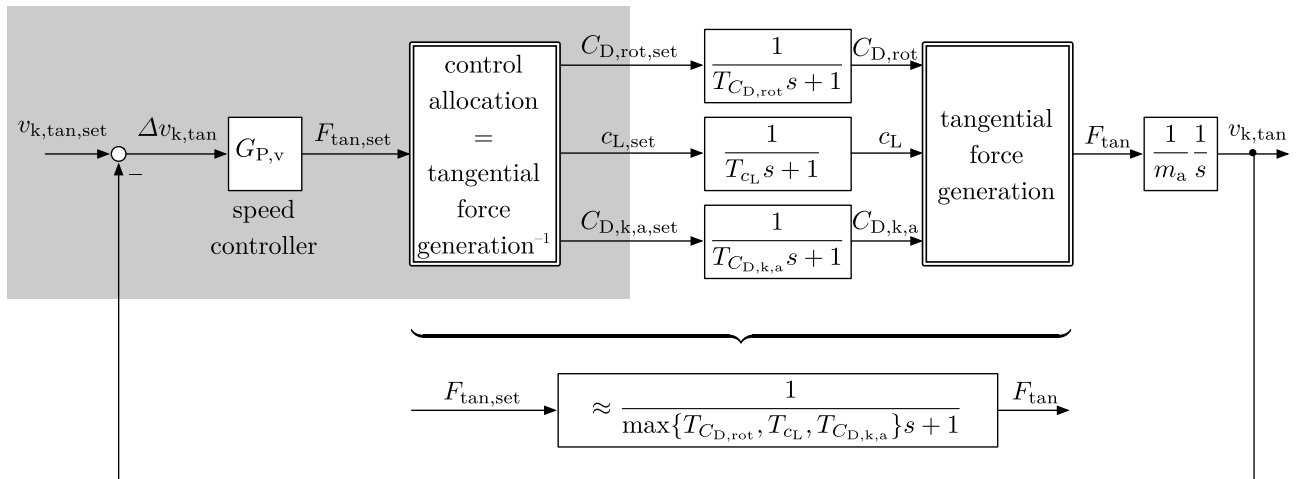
$v_{\mathrm{k,tan,set}}$

$\Delta v_{\mathrm{k,tan}}$

$-$

$G_{\mathrm{P,v}}$

speed controller

$F_{\mathrm{tan,set}}$

control allocation = tangential force generation$^{-1}$

$C_{\mathrm{D,rot,set}}$

$\frac{1}{T_{C_{\mathrm{D,rot}}}s+1}$

$C_{\mathrm{D,rot}}$

$c_{\mathrm{L,set}}$

$\frac{1}{T_{c_{\mathrm{L}}}s+1}$

$c_{\mathrm{L}}$

$C_{\mathrm{D,k,a,set}}$

$\frac{1}{T_{C_{\mathrm{D,k,a}}}s+1}$

$C_{\mathrm{D,k,a}}$

tangential force generation

$F_{\mathrm{tan}}$

$\frac{1}{m_{\mathrm{a}}}\frac{1}{s}$

$v_{\mathrm{k,tan}}$

$F_{\mathrm{tan,set}}$

$\approx \frac{1}{\max\{T_{C_{\mathrm{D,rot}}}, T_{c_{\mathrm{L}}}, T_{C_{\mathrm{D,k,a}}}\}s+1}$

$F_{\mathrm{tan}}$